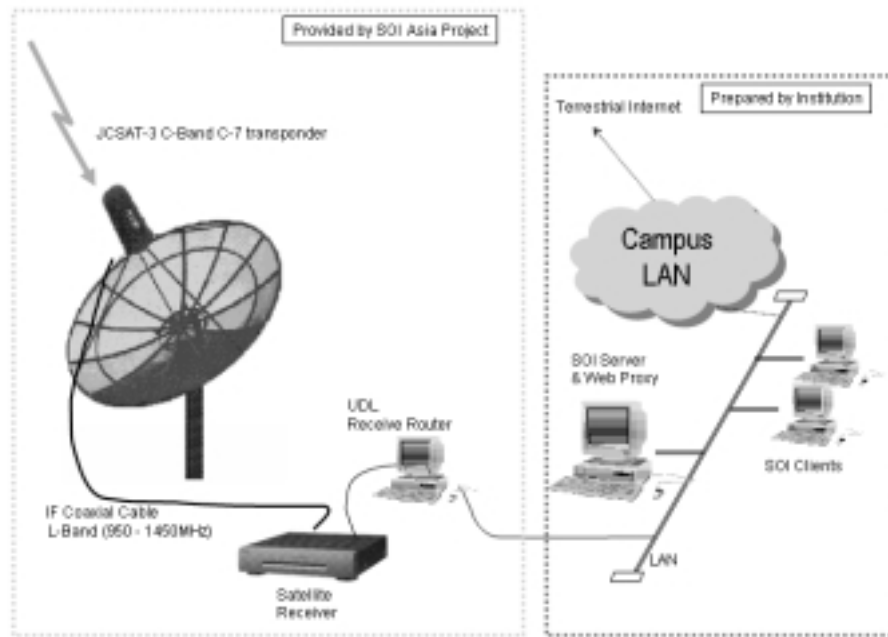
Provided by SOI Asia Project

JCSAT-3 C-Band C-7 transponder

Terrestrial Internet

Prepared by Institution

Campus LAN

SOI Server & Web Proxy

UDL Receive Router

SOI Clients

IF Coaxial Cable L-Band (950 - 1450MHz)

Satellite Receiver

LAN